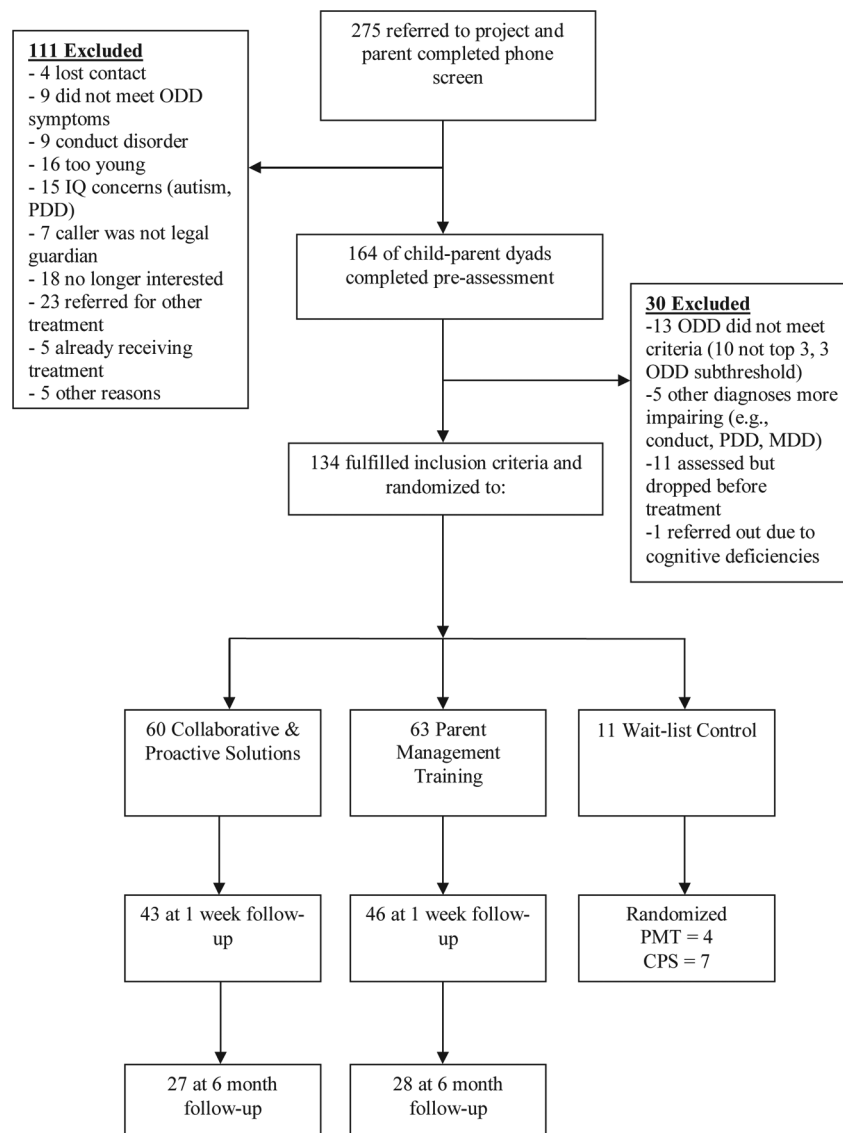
275 referred to project and parent completed phone screen

**111 Excluded**
- 4 lost contact
- 9 did not meet ODD symptoms
- 9 conduct disorder
- 16 too young
- 15 IQ concerns (autism, PDD)
- 7 caller was not legal guardian
- 18 no longer interested
- 23 referred for other treatment
- 5 already receiving treatment
- 5 other reasons

164 of child-parent dyads completed pre-assessment

**30 Excluded**
-13 ODD did not meet criteria (10 not top 3, 3 ODD subthreshold)
-5 other diagnoses more impairing (e.g., conduct, PDD, MDD)
-11 assessed but dropped before treatment
-1 referred out due to cognitive deficiencies

134 fulfilled inclusion criteria and randomized to:

60 Collaborative & Proactive Solutions

63 Parent Management Training

11 Wait-list Control

43 at 1 week follow-up

46 at 1 week follow-up

Randomized
PMT = 4
CPS = 7

27 at 6 month follow-up

28 at 6 month follow-up